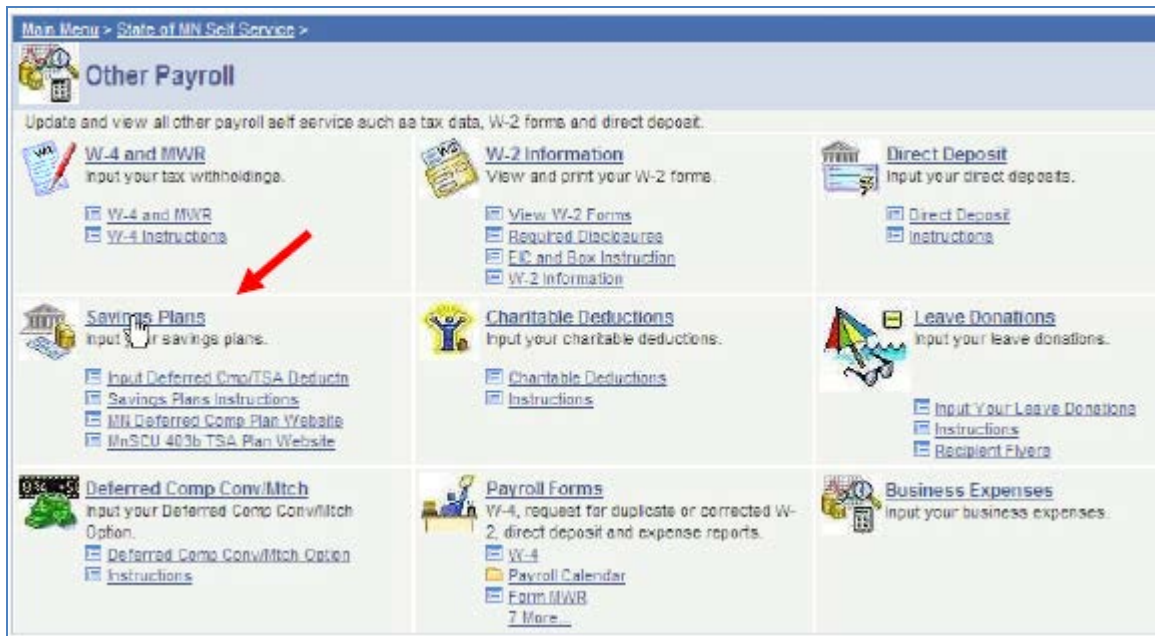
Main Menu > State of MN Self Service >

Other Payroll

Update and view all other payroll self service such as tax data, W-2 forms and direct deposit.

W-4 and MWR
Input your tax withholdings.

W-4 and MWR
W-4 Instructions

W-2 Information
View and print your W-2 forms.

View W-2 Forms
Required Disclosures
EIC and Box Instruction
W-2 Information

Direct Deposit
Input your direct deposits.

Direct Deposit
Instructions

Savings Plans
Input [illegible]r savings plans.

Input Deferred Cmp/TSA Deductn
Savings Plans Instructions
MN Deferred Comp Plan Website
MnSCU 403b TSA Plan Website

Charitable Deductions
Input your charitable deductions.

Charitable Deductions
Instructions

Leave Donations
Input your leave donations.

Input Your Leave Donations
Instructions
Recipient Flyers

Deferred Comp Conv/Mtch
Input your Deferred Comp Conv/Mtch Option.

Deferred Comp Conv/Mtch Option
Instructions

Payroll Forms
W-4, request for duplicate or corrected W-2, direct deposit and expense reports.

W-4
Payroll Calendar
Form MWR
7 More...

Business Expenses
Input your business expenses.